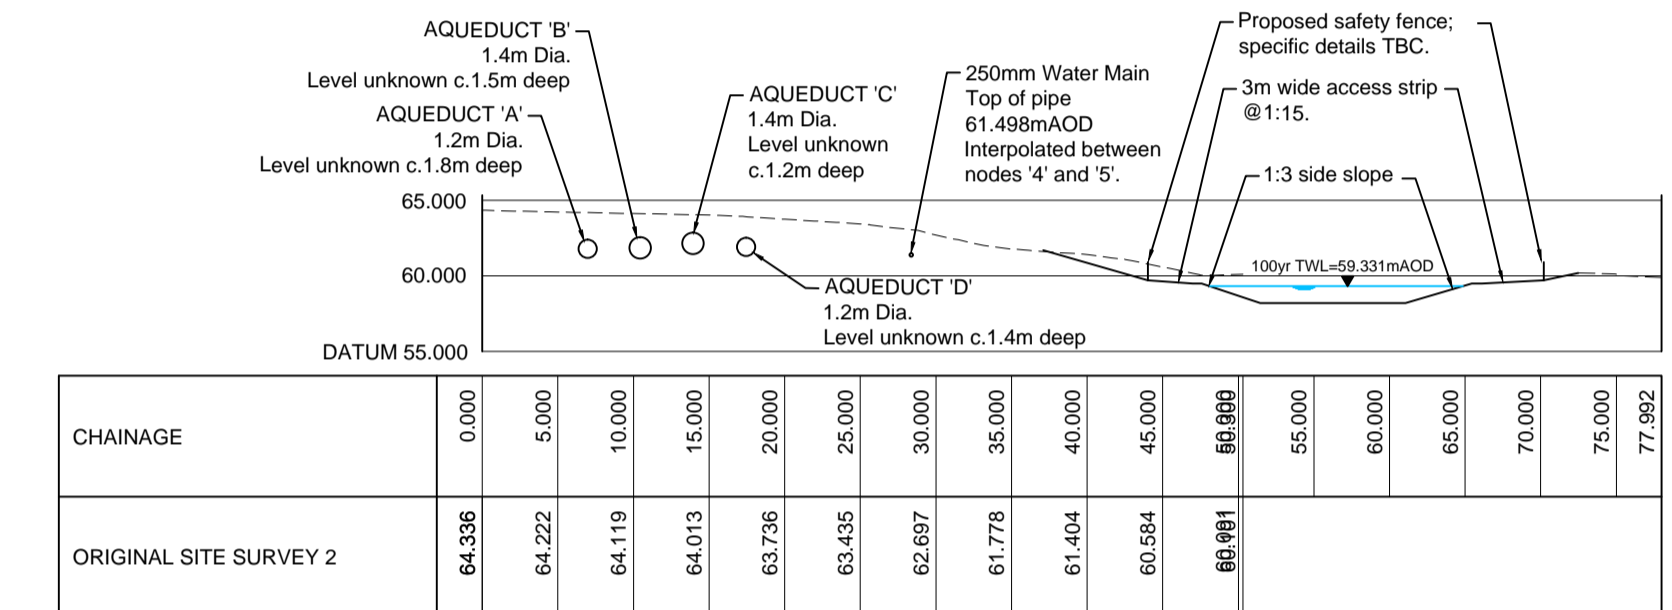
AQUEDUCT 'B'
1.4m Dia.
Level unknown c.1.5m deep

AQUEDUCT 'A'
1.2m Dia.
Level unknown c.1.8m deep

AQUEDUCT 'C'
1.4m Dia.
Level unknown
c.1.2m deep

250mm Water Main
Top of pipe
61.498mAOD
Interpolated between
nodes '4' and '5'.

Proposed safety fence;
specific details TBC.

3m wide access strip
@1:15.

1:3 side slope

100yr TWL=59.331mAOD

AQUEDUCT 'D'
1.2m Dia.
Level unknown c.1.4m deep

65.000
60.000
DATUM 55.000

| CHAINAGE | 0.000 | 5.000 | 10.000 | 15.000 | 20.000 | 25.000 | 30.000 | 35.000 | 40.000 | 45.000 | 50.000 | 55.000 | 60.000 | 65.000 | 70.000 | 75.000 | 77.992 |
|---|---|---|---|---|---|---|---|---|---|---|---|---|---|---|---|---|---|
| ORIGINAL SITE SURVEY 2 | 64.336 | 64.222 | 64.119 | 64.013 | 63.736 | 63.435 | 62.697 | 61.778 | 61.404 | 60.584 | 60.091 | | | | | | |